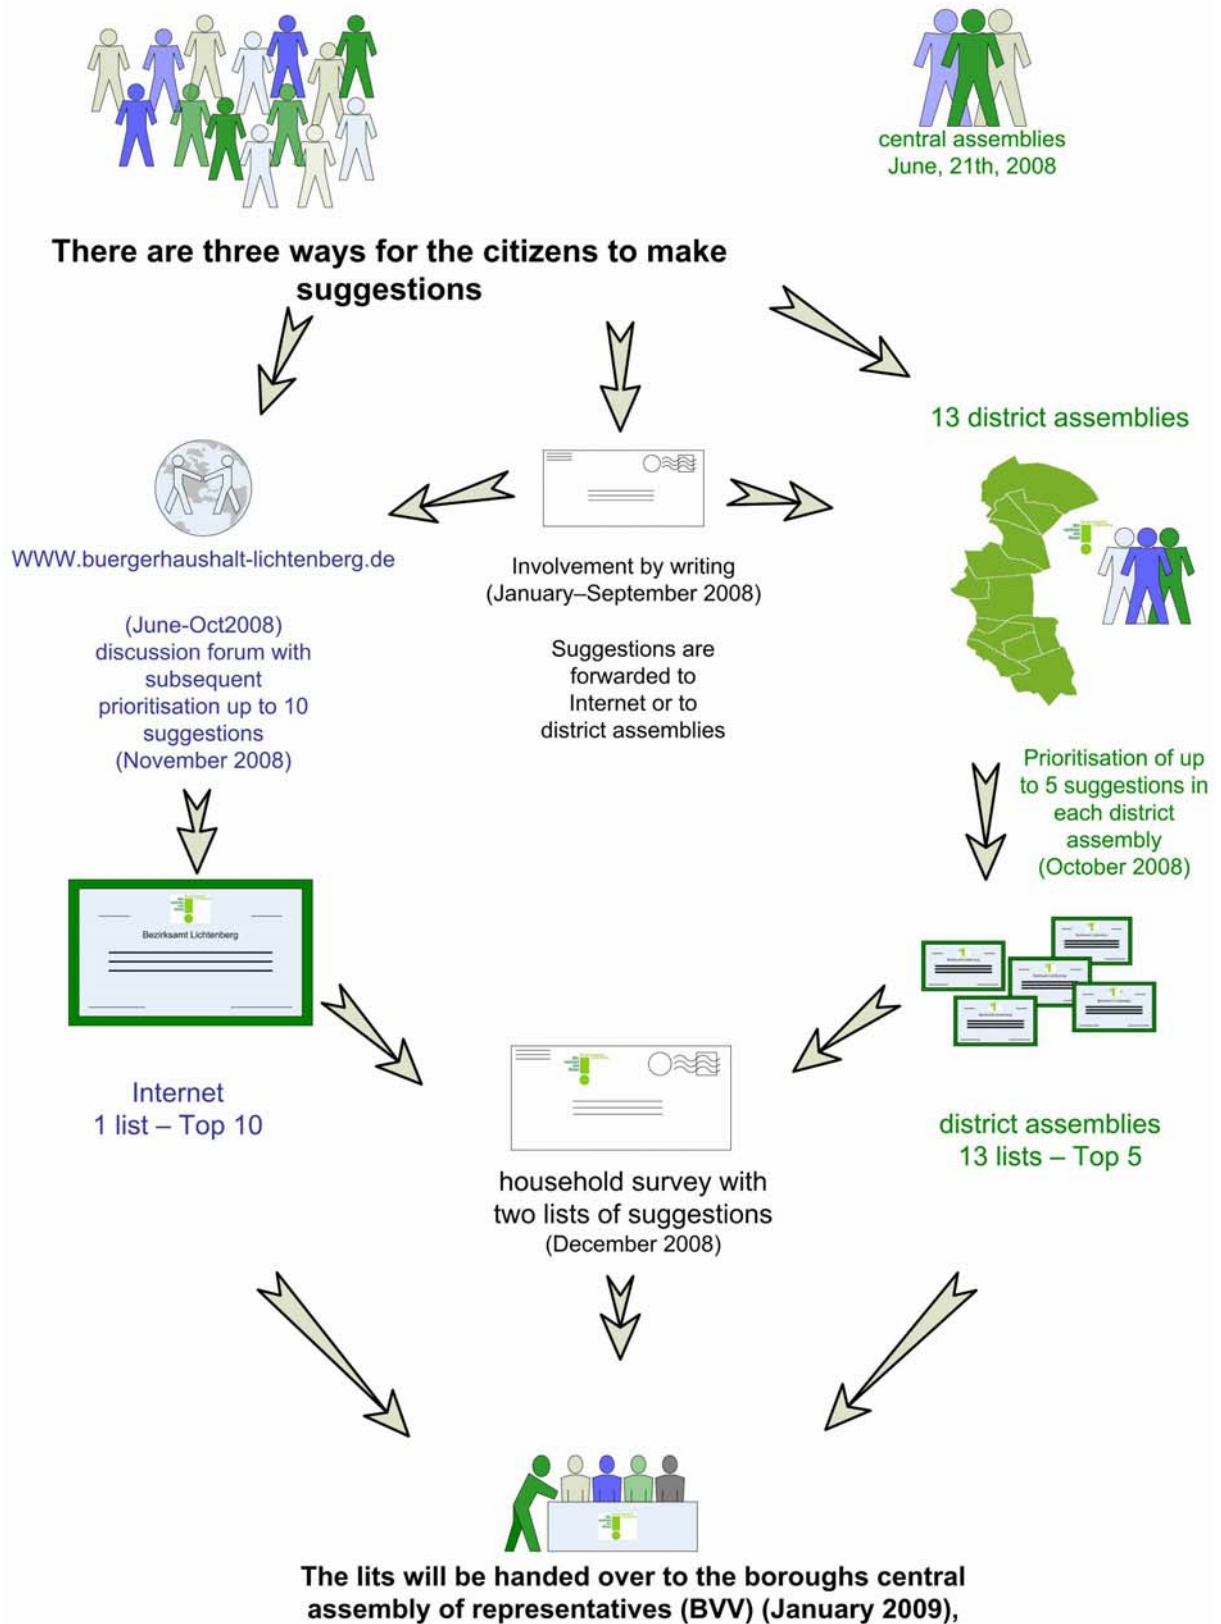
central assemblies
June, 21th, 2008

There are three ways for the citizens to make suggestions

13 district assemblies

WWW.buergerhaushalt-lichtenberg.de

Involvement by writing
(January–September 2008)

(June-Oct2008)
discussion forum with subsequent prioritisation up to 10 suggestions
(November 2008)

Suggestions are forwarded to Internet or to district assemblies

Prioritisation of up to 5 suggestions in each district assembly
(October 2008)

Bezirksamt Lichtenberg

Internet
1 list – Top 10

household survey with two lists of suggestions
(December 2008)

district assemblies
13 lists – Top 5

The lits will be handed over to the boroughs central assembly of representatives (BVV) (January 2009),